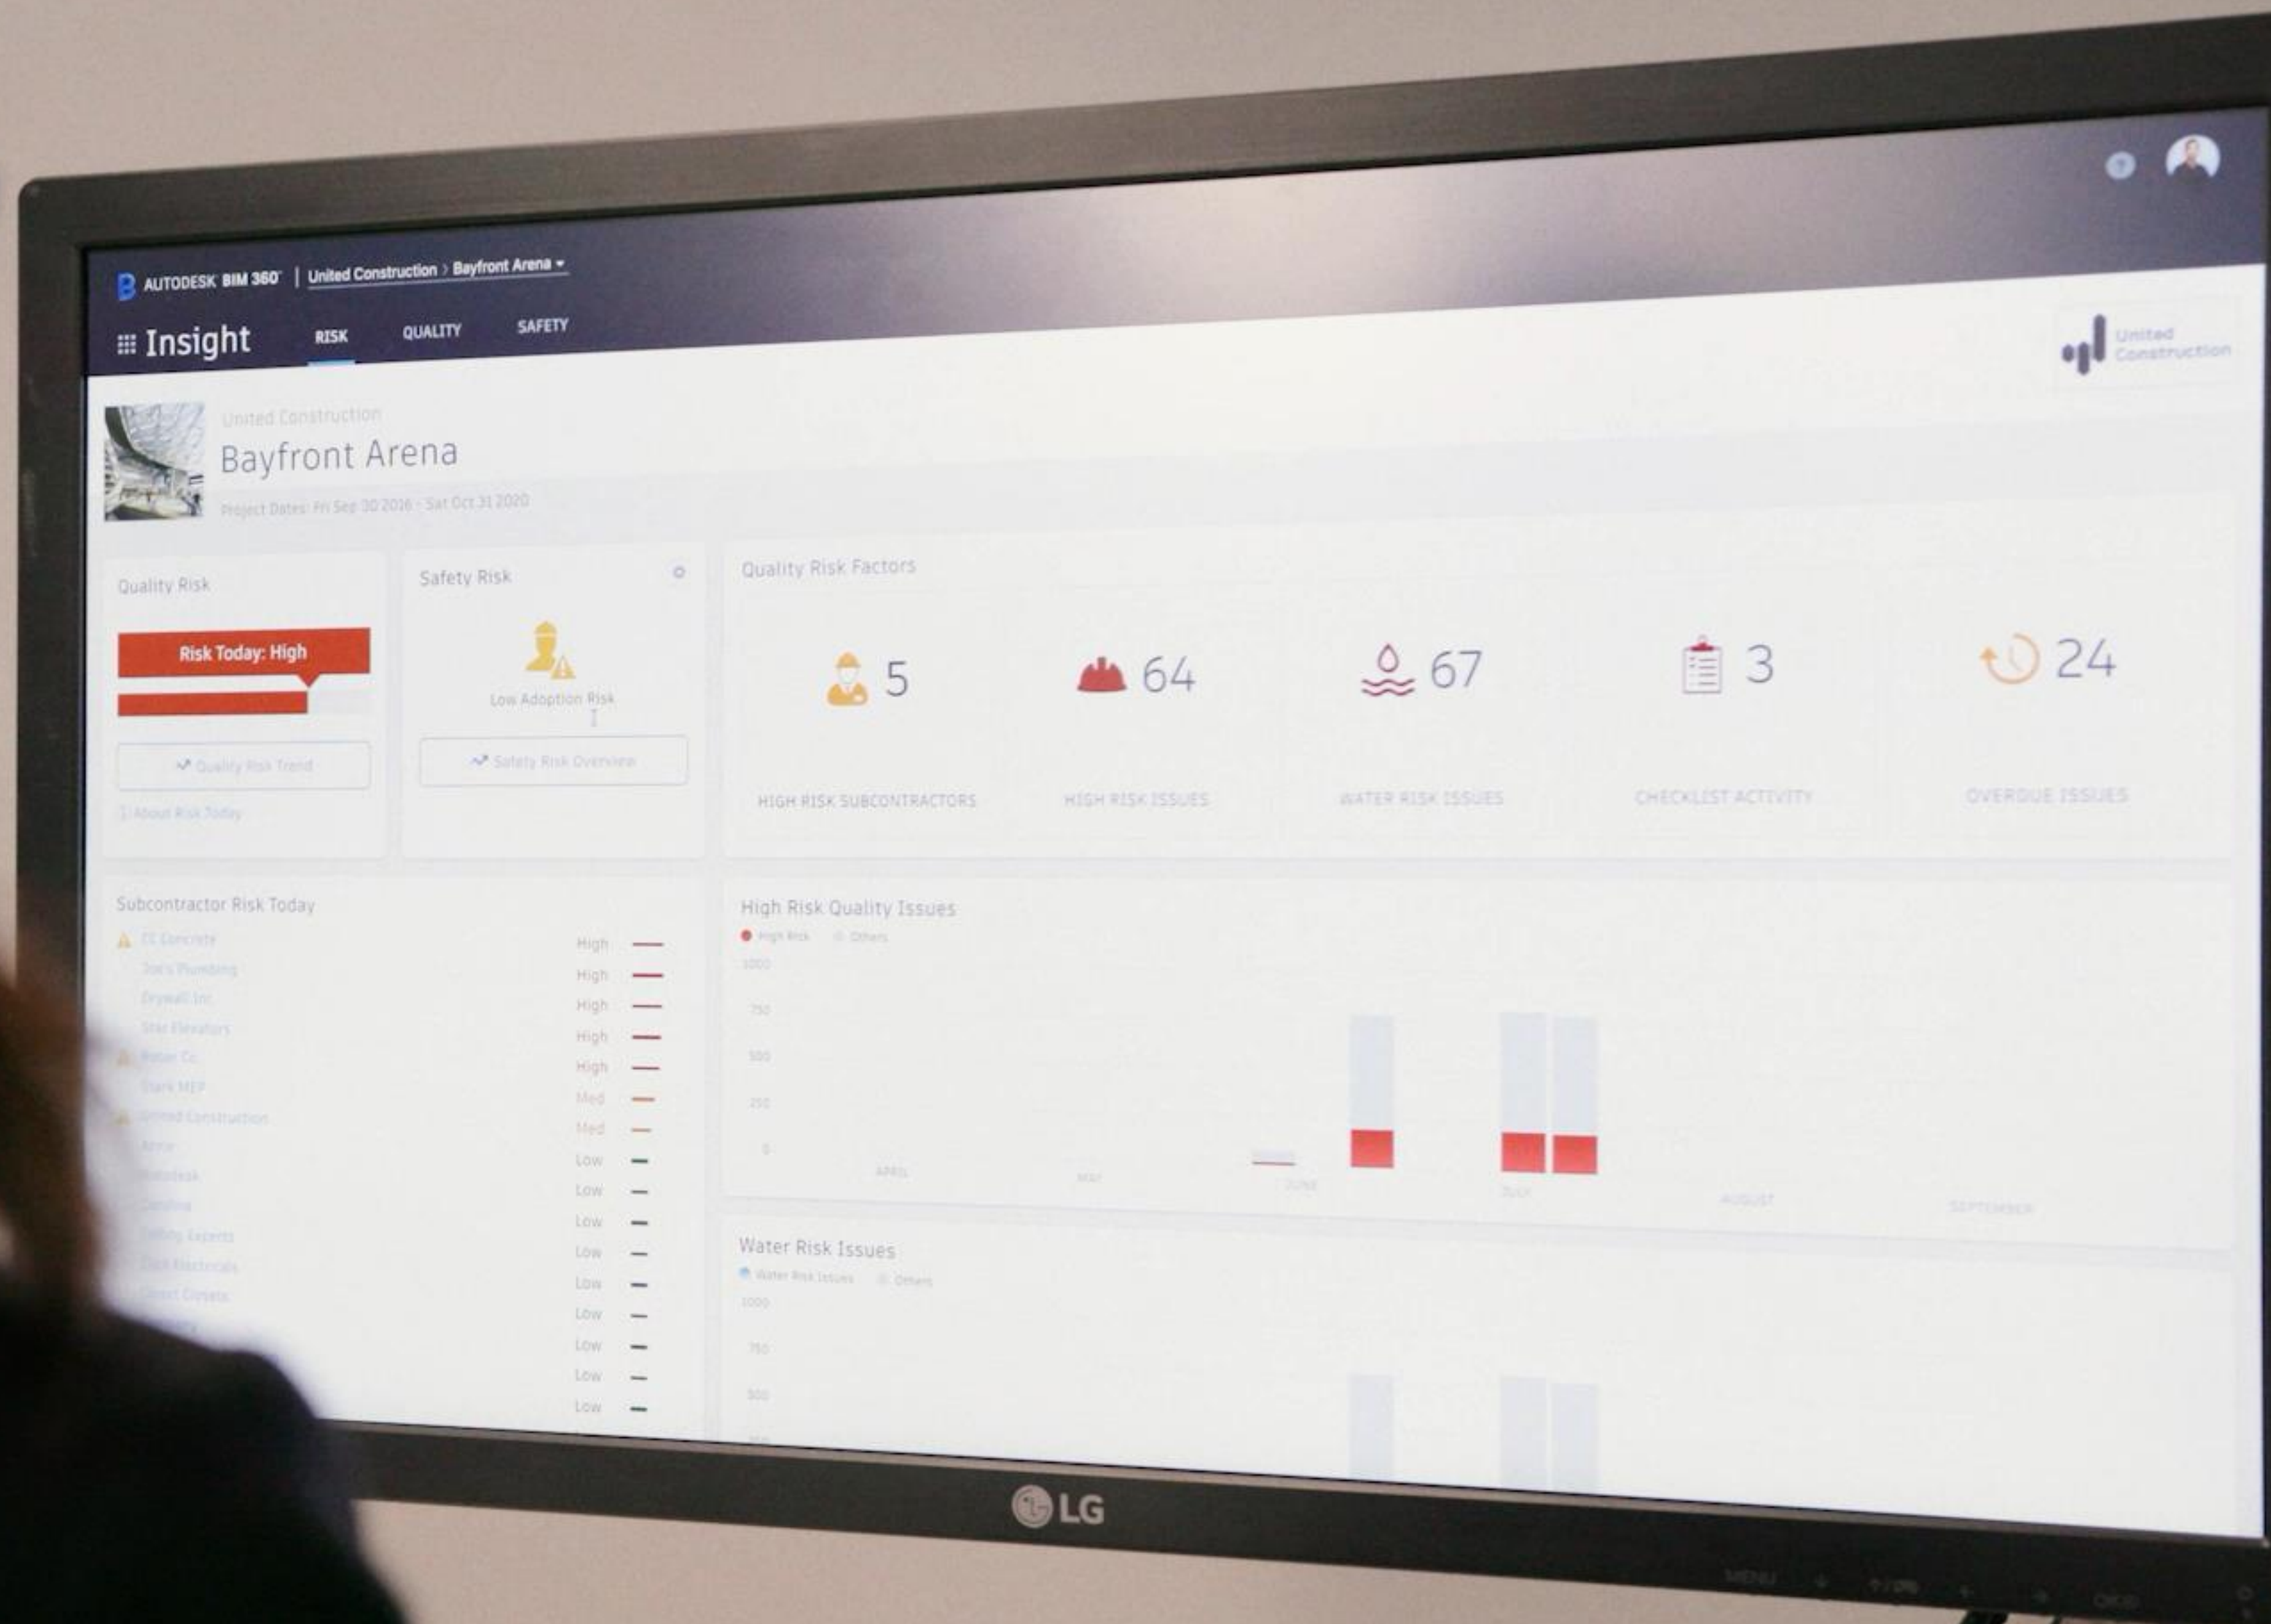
AUTODESK BIM 360 | United Construction > Bayfront Arena

Insight RISK QUALITY SAFETY

United Construction

United Construction
Bayfront Arena
Project Dates: Fri Sep 30 2016 - Sat Oct 31 2020

Quality Risk
Risk Today: High
Quality Risk Trend
About Risk Today

Safety Risk
Low Adoption Risk
Safety Risk Overview

Quality Risk Factors
5 HIGH RISK SUBCONTRACTORS
64 HIGH RISK ISSUES
67 WATER RISK ISSUES
3 CHECKLIST ACTIVITY
24 OVERDUE ISSUES

Subcontractor Risk Today
| | |
|---|---|
| CC Concrete | High |
| Joe's Plumbing | High |
| Drywall Inc | High |
| Star Elevators | High |
| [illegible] | High |
| Stark MEP | Med |
| United Construction | Med |
| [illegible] | Low |
| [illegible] | Low |
| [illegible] | Low |
| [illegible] | Low |
| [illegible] | Low |
| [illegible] | Low |
| | Low |
| | Low |
| | Low |

High Risk Quality Issues
High Risk Others
1000 750 500 250 0
APRIL MAY JUNE JULY AUGUST SEPTEMBER

Water Risk Issues
Water Risk Issues Others
1000 750 500

LG